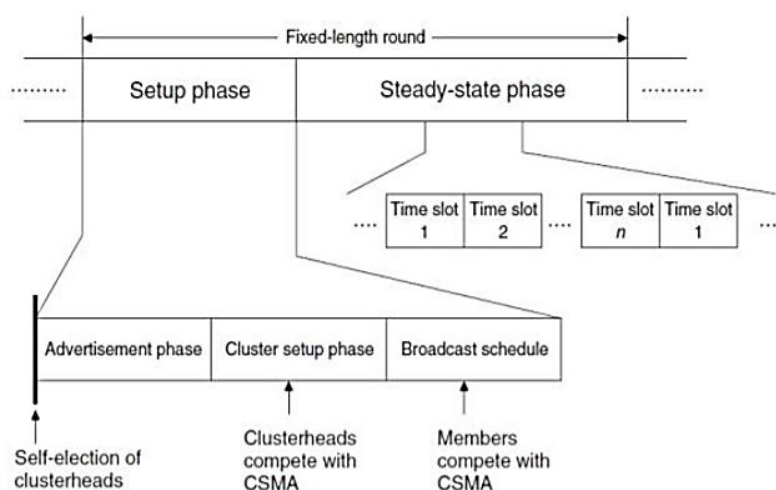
Fixed-length round

.........

Setup phase

Steady-state phase

.........

....

| Time slot 1 | Time slot 2 | .... | Time slot $n$ | Time slot 1 |
|---|---|---|---|---|

....

| Advertisement phase | Cluster setup phase | Broadcast schedule |
|---|---|---|

Self-election of clusterheads

Clusterheads compete with CSMA

Members compete with CSMA